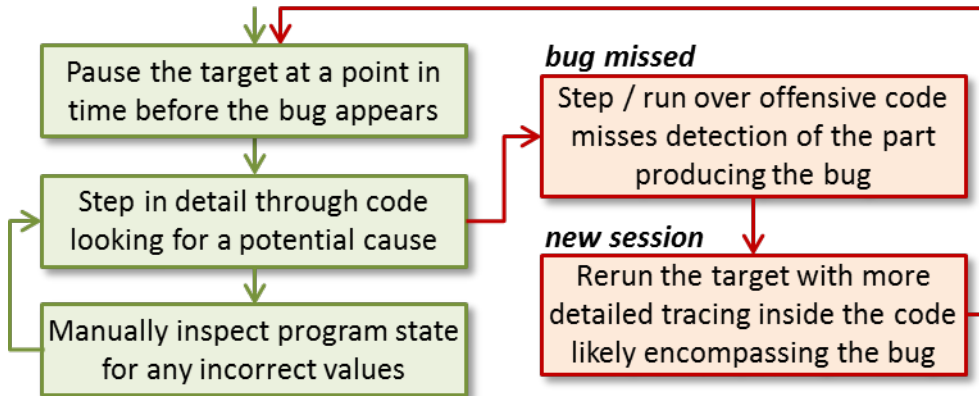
Pause the target at a point in time before the bug appears

Step in detail through code looking for a potential cause

Manually inspect program state for any incorrect values

bug missed

Step / run over offensive code misses detection of the part producing the bug

new session

Rerun the target with more detailed tracing inside the code likely encompassing the bug